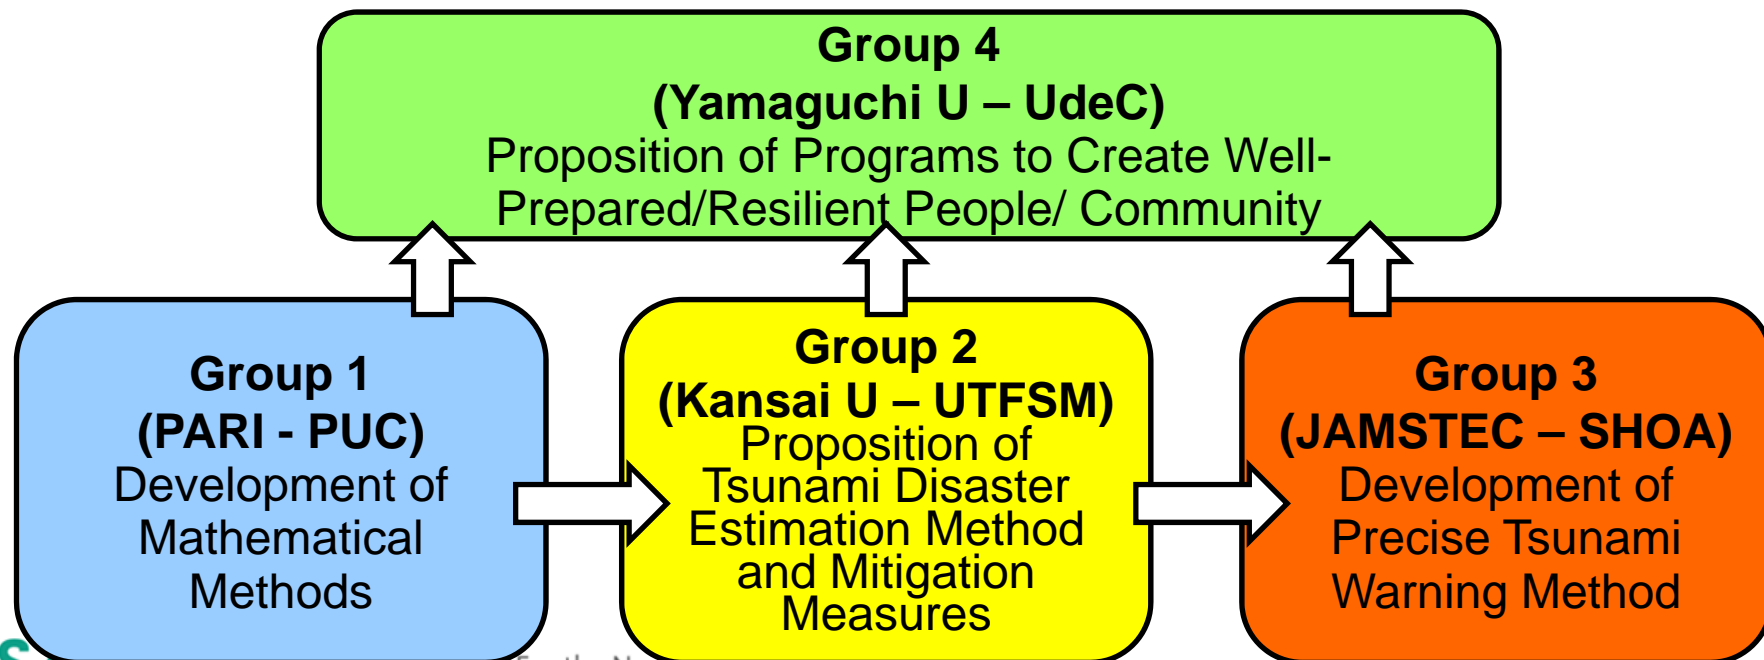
Group 4
(Yamaguchi U – UdeC)
Proposition of Programs to Create Well-Prepared/Resilient People/ Community

Group 1
(PARI - PUC)
Development of Mathematical Methods

Group 2
(Kansai U – UTFSM)
Proposition of Tsunami Disaster Estimation Method and Mitigation Measures

Group 3
(JAMSTEC – SHOA)
Development of Precise Tsunami Warning Method

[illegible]